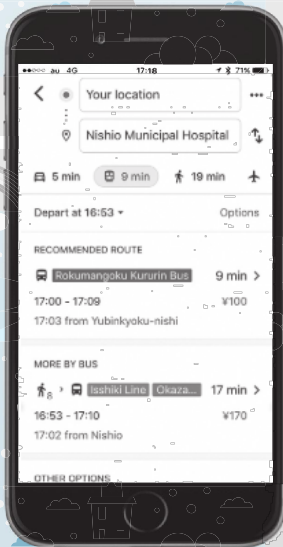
●●●○○ au 4G 17:18 71%

Your location

Nishio Municipal Hospital

5 min 9 min 19 min

Depart at 16:53 ▾ Options

RECOMMENDED ROUTE

Rokumangoku Kururin Bus 9 min >

17:00 - 17:09 ¥100

17:03 from Yubinkyoku-nishi

MORE BY BUS

8 > Isshiki Line Okaza... 17 min >

16:53 - 17:10 ¥170

17:02 from Nishio

OTHER OPTIONS